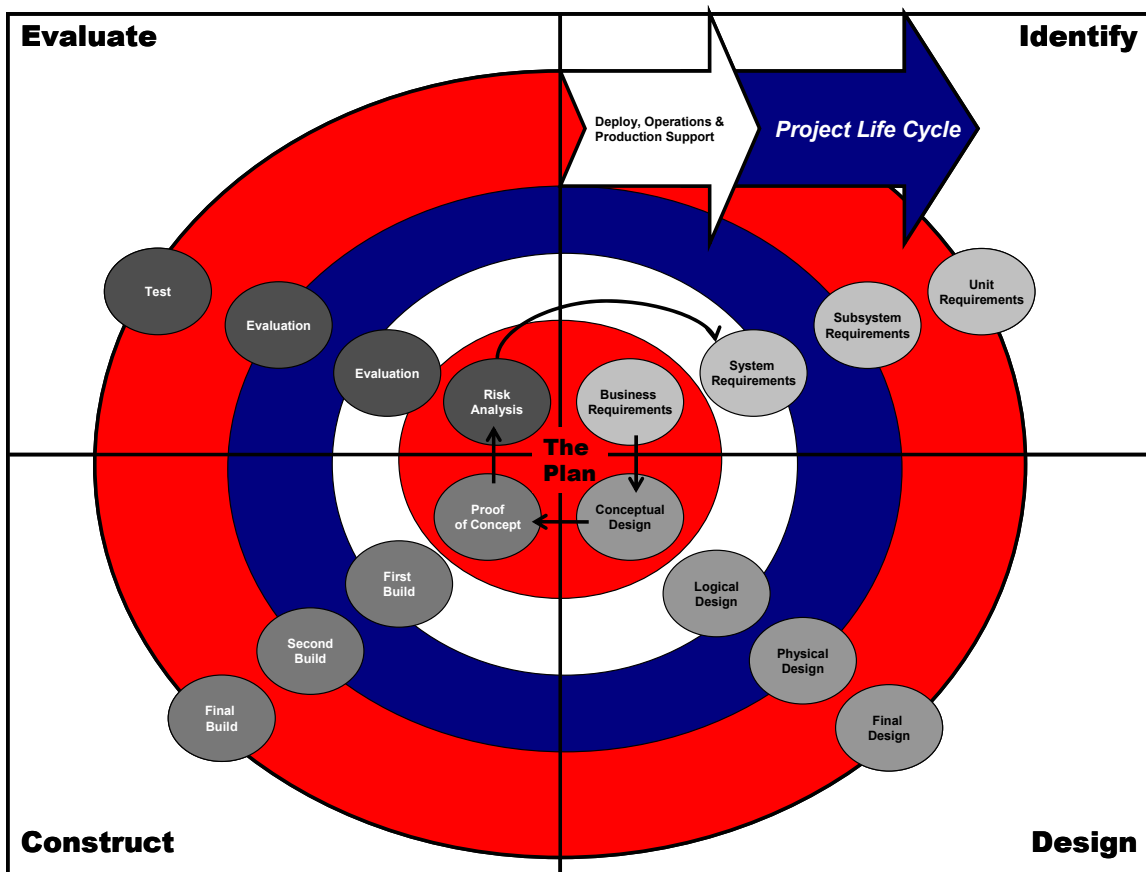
Evaluate

Identify

Deploy, Operations & Production Support

Project Life Cycle

Test

Evaluation

Evaluation

Risk Analysis

Business Requirements

System Requirements

Subsystem Requirements

Unit Requirements

The Plan

Proof of Concept

Conceptual Design

First Build

Second Build

Final Build

Logical Design

Physical Design

Final Design

Construct

Design